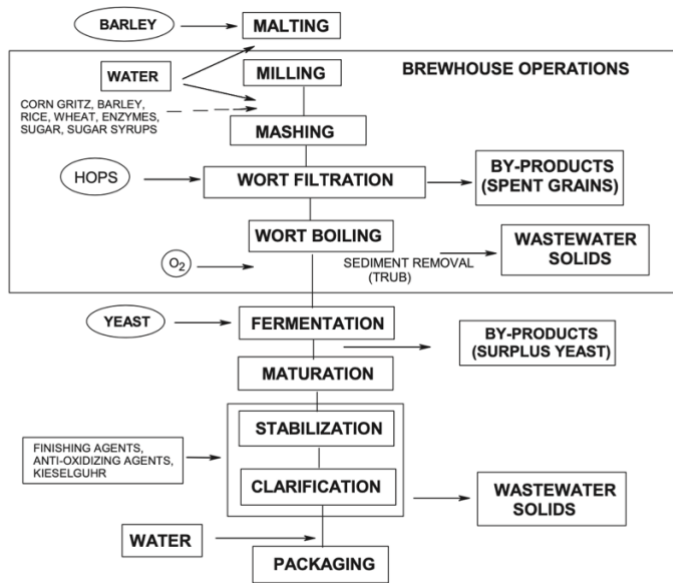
BARLEY

MALTING

WATER

MILLING

BREWHOUSE OPERATIONS

CORN GRITZ, BARLEY, RICE, WHEAT, ENZYMES, SUGAR, SUGAR SYRUPS

MASHING

HOPS

WORT FILTRATION

BY-PRODUCTS (SPENT GRAINS)

WORT BOILING

$O_2$

SEDIMENT REMOVAL (TRUB)

WASTEWATER SOLIDS

YEAST

FERMENTATION

BY-PRODUCTS (SURPLUS YEAST)

MATURATION

STABILIZATION

FINISHING AGENTS, ANTI-OXIDIZING AGENTS, KIESELGUHR

CLARIFICATION

WASTEWATER SOLIDS

WATER

PACKAGING